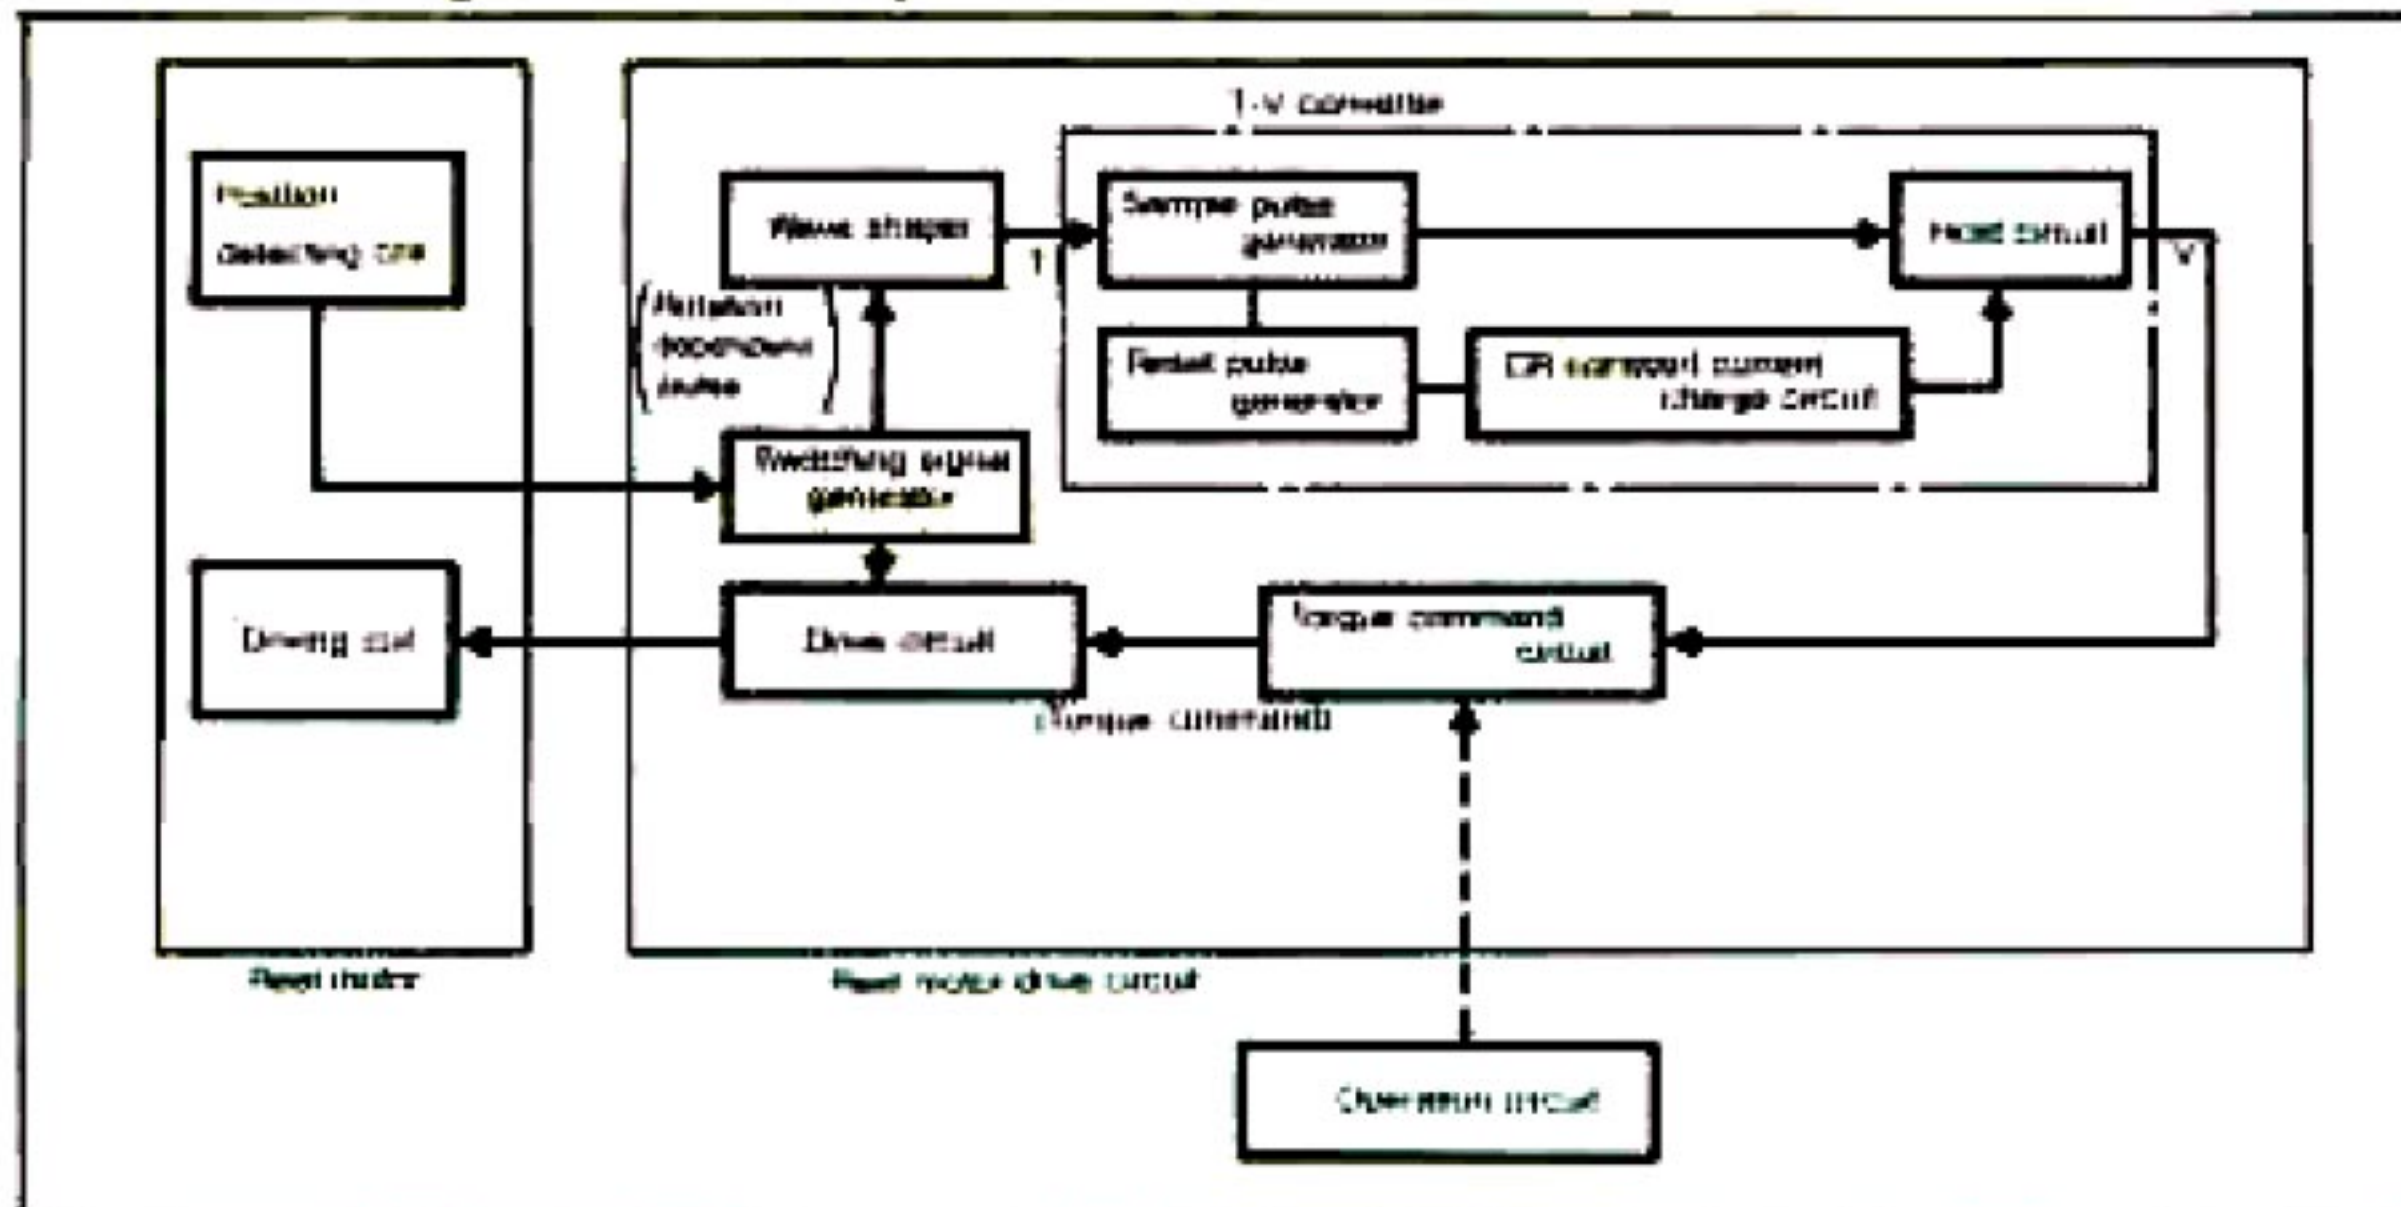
T-V converter

Position detecting coil

Wave shaper

T

Sample pulse generator

Hold circuit

V

Rotation (dependent pulse)

Reset pulse generator

CR constant current charge circuit

Switching signal generator

Driving coil

Drive circuit

Torque command circuit

Torque command

Reel motor

Reel motor drive circuit

Operation circuit